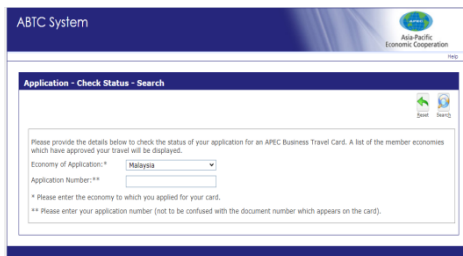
ABTC System

Asia-Pacific
Economic Cooperation

Help

Application - Check Status - Search

Reset Search

Please provide the details below to check the status of your application for an APEC Business Travel Card. A list of the member economies which have approved your travel will be displayed.

Economy of Application:* Malaysia

Application Number:**

* Please enter the economy to which you applied for your card.

** Please enter your application number (not to be confused with the document number which appears on the card).